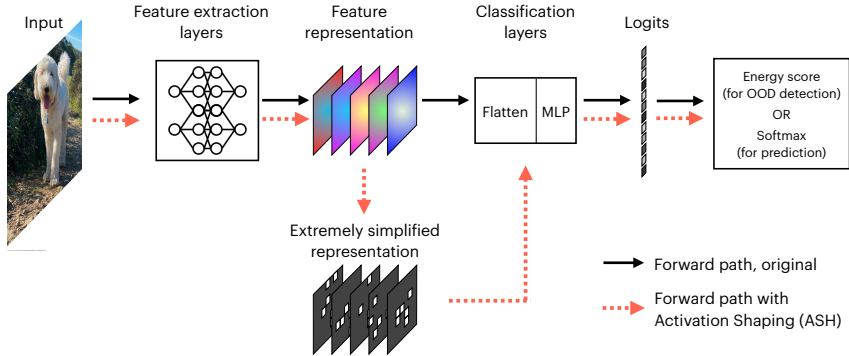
Input

Feature extraction layers

Feature representation

Classification layers

Logits

Flatten

MLP

Energy score (for OOD detection) OR Softmax (for prediction)

Extremely simplified representation

Forward path, original

Forward path with Activation Shaping (ASH)